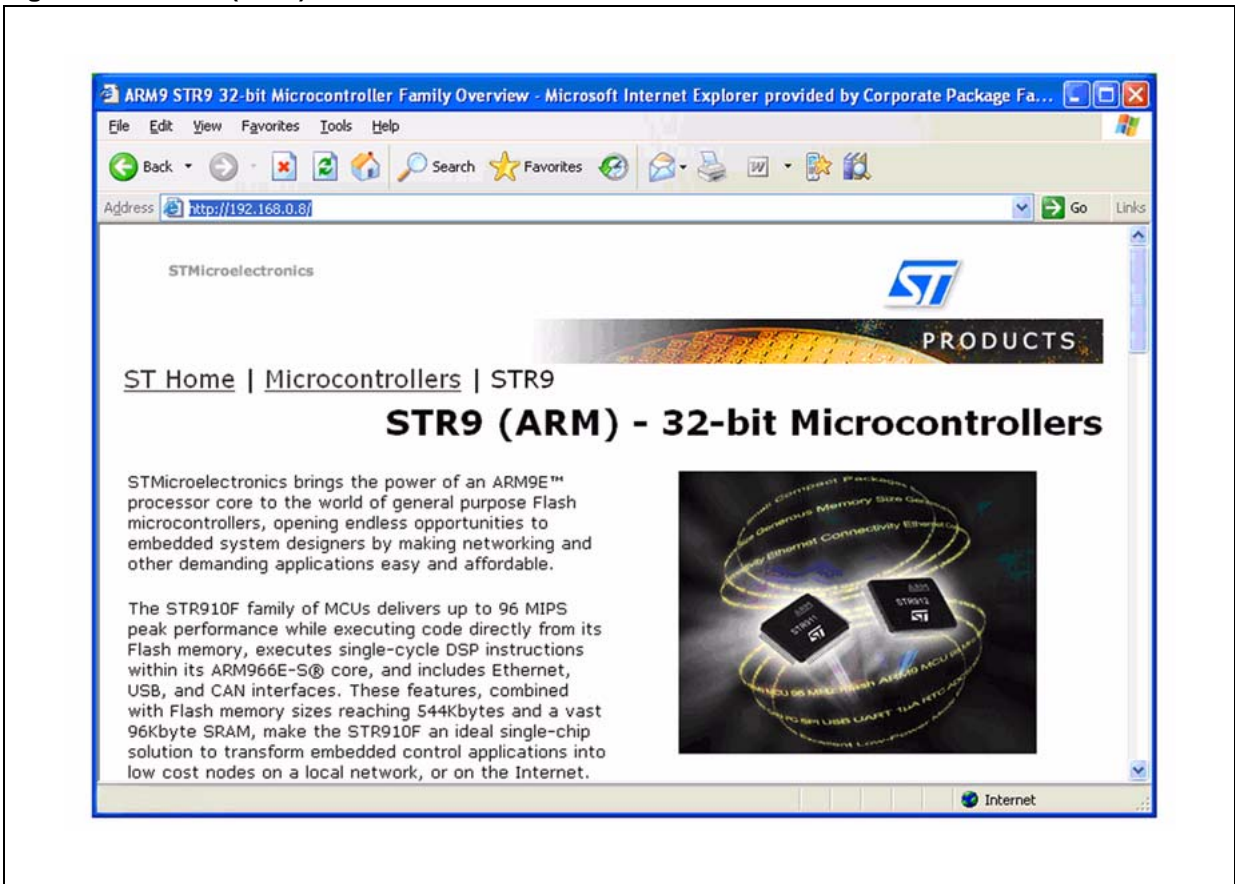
ARM9 STR9 32-bit Microcontroller Family Overview - Microsoft Internet Explorer provided by Corporate Package Fa...

File Edit View Favorites Tools Help

Back Search Favorites

Address http://192.168.0.8/ Go Links

STMicroelectronics

PRODUCTS

ST Home | Microcontrollers | STR9

STR9 (ARM) - 32-bit Microcontrollers

STMicroelectronics brings the power of an ARM9E™ processor core to the world of general purpose Flash microcontrollers, opening endless opportunities to embedded system designers by making networking and other demanding applications easy and affordable.

The STR910F family of MCUs delivers up to 96 MIPS peak performance while executing code directly from its Flash memory, executes single-cycle DSP instructions within its ARM966E-S® core, and includes Ethernet, USB, and CAN interfaces. These features, combined with Flash memory sizes reaching 544Kbytes and a vast 96Kbyte SRAM, make the STR910F an ideal single-chip solution to transform embedded control applications into low cost nodes on a local network, or on the Internet.

Internet